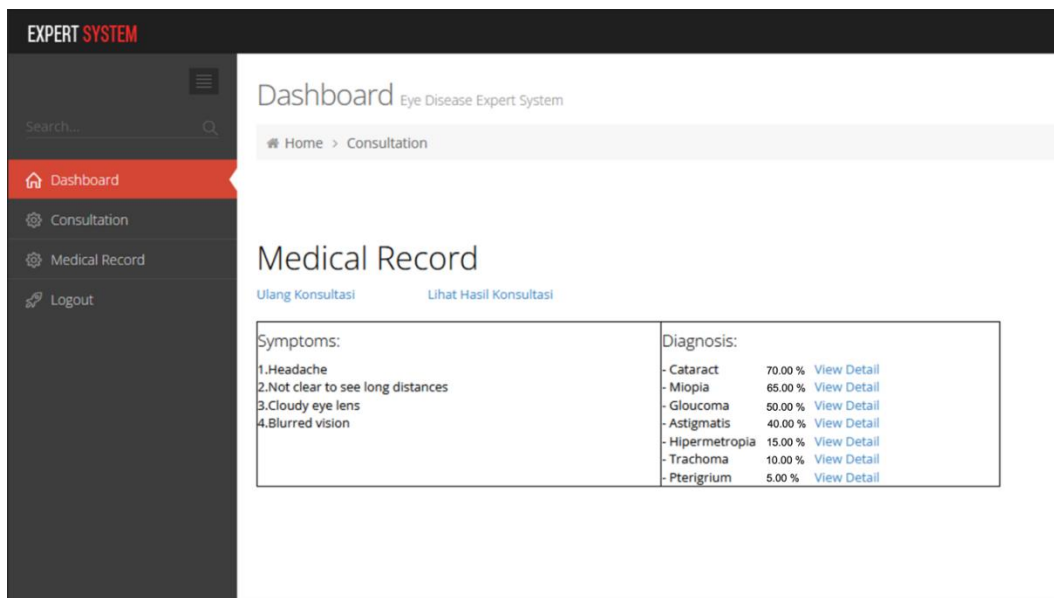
EXPERT SYSTEM

Search...

Dashboard
Consultation
Medical Record
Logout

Dashboard Eye Disease Expert System

Home > Consultation

Medical Record

Ulang Konsultasi Lihat Hasil Konsultasi

| Symptoms: | Diagnosis: |
|---|---|
| 1.Headache<br>2.Not clear to see long distances<br>3.Cloudy eye lens<br>4.Blurred vision | - Cataract 70.00 % View Detail<br>- Miopia 65.00 % View Detail<br>- Gloucoma 50.00 % View Detail<br>- Astigmatis 40.00 % View Detail<br>- Hipermetropia 15.00 % View Detail<br>- Trachoma 10.00 % View Detail<br>- Pterigrium 5.00 % View Detail |